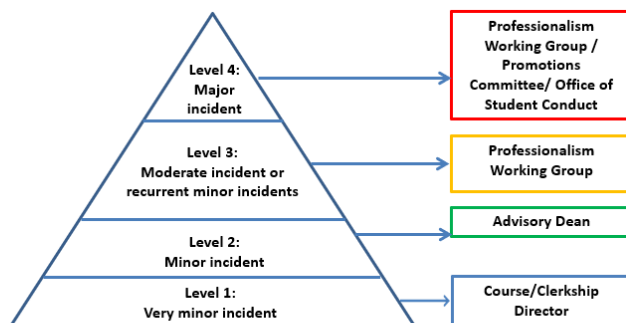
Level 4:
Major incident

Professionalism Working Group / Promotions Committee/ Office of Student Conduct

Level 3:
Moderate incident or recurrent minor incidents

Professionalism Working Group

Level 2:
Minor incident

Advisory Dean

Level 1:
Very minor incident

Course/Clerkship Director